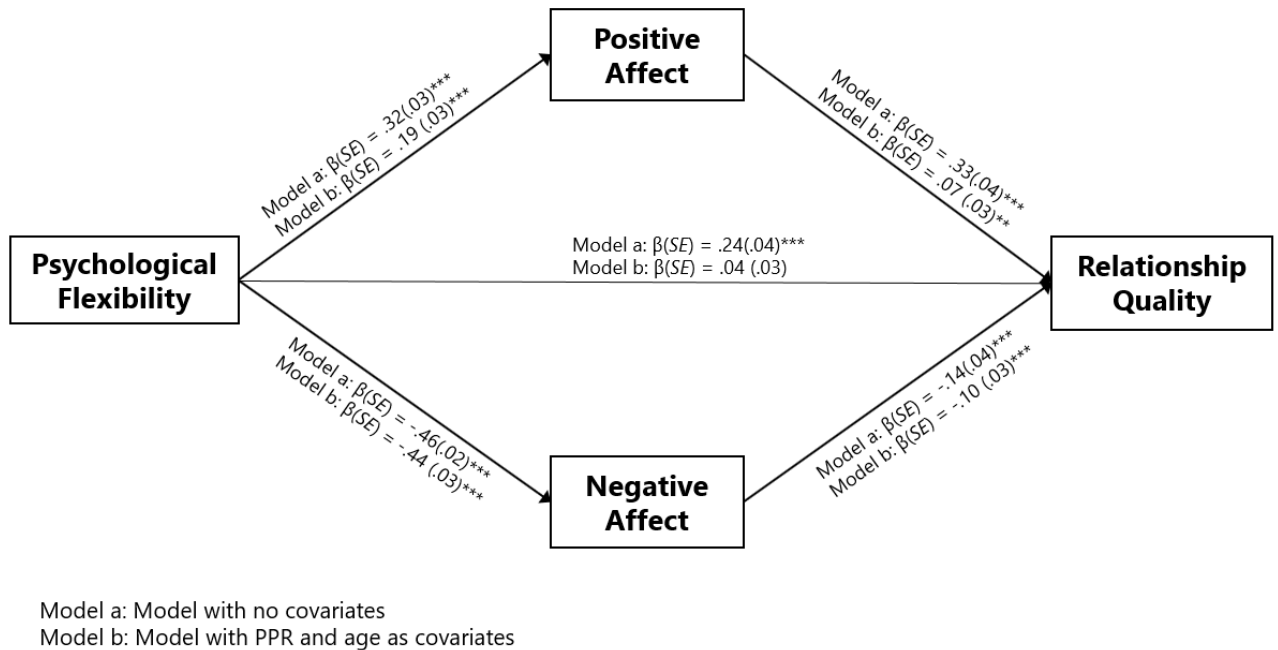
Positive Affect

Model a: β(SE) = .32(.03)***
Model b: β(SE) = .19 (.03)***

Model a: β(SE) = .33(.04)***
Model b: β(SE) = .07 (.03)**

Psychological Flexibility

Model a: β(SE) = .24(.04)***
Model b: β(SE) = .04 (.03)

Relationship Quality

Model a: β(SE) = -.46(.02)***
Model b: β(SE) = -.44 (.03)***

Model a: β(SE) = -.14(.04)***
Model b: β(SE) = -.10 (.03)***

Negative Affect

Model a: Model with no covariates
Model b: Model with PPR and age as covariates